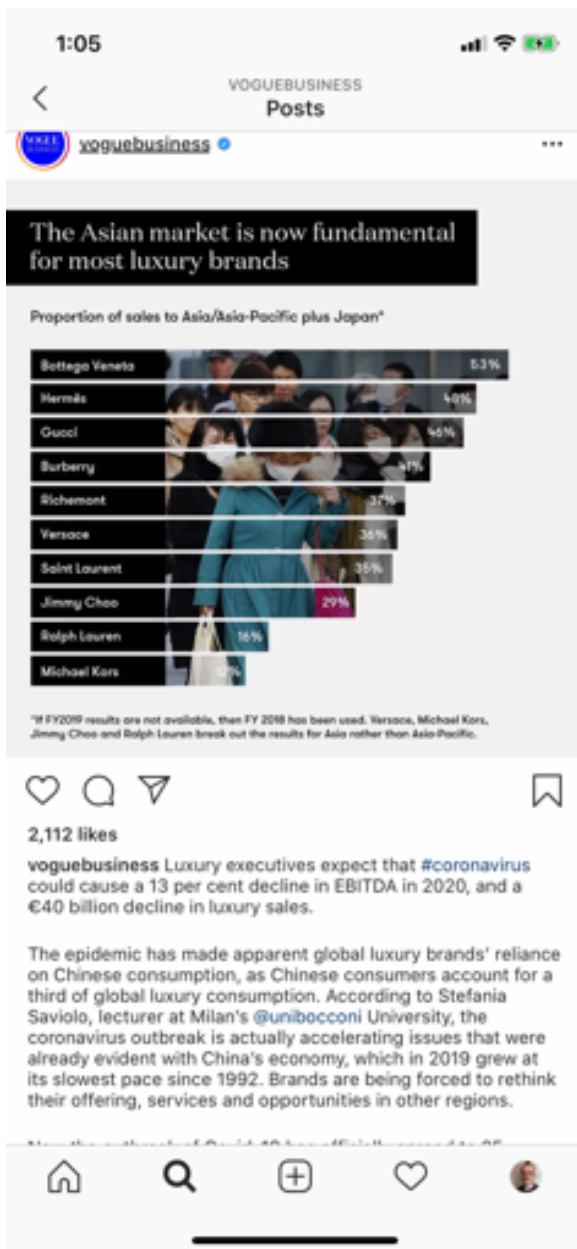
1:05

VOGUEBUSINESS
Posts

VOGUE BUSINESS

voguebusiness

The Asian market is now fundamental for most luxury brands

Proportion of sales to Asia/Asia-Pacific plus Japan*

| Brand | Share |
|---|---|
| Bottega Veneta | 53% |
| Hermès | 49% |
| Gucci | 46% |
| Burberry | 41% |
| Richemont | 37% |
| Versace | 36% |
| Saint Laurent | 35% |
| Jimmy Choo | 29% |
| Ralph Lauren | 16% |
| Michael Kors | 12% |

*If FY2019 results are not available, then FY 2018 has been used. Versace, Michael Kors, Jimmy Choo and Ralph Lauren break out the results for Asia rather than Asia-Pacific.

2,112 likes

voguebusiness Luxury executives expect that #coronavirus could cause a 13 per cent decline in EBITDA in 2020, and a €40 billion decline in luxury sales.

The epidemic has made apparent global luxury brands' reliance on Chinese consumption, as Chinese consumers account for a third of global luxury consumption. According to Stefania Saviolo, lecturer at Milan's @unibocconi University, the coronavirus outbreak is actually accelerating issues that were already evident with China's economy, which in 2019 grew at its slowest pace since 1992. Brands are being forced to rethink their offering, services and opportunities in other regions.

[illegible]